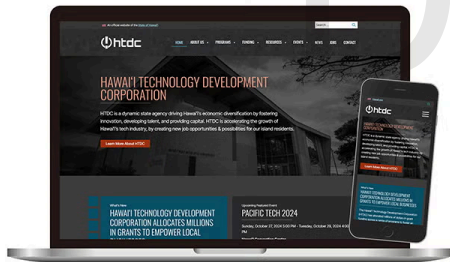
An official website of the State of Hawaii

htdc

HOME ABOUT US PROGRAMS FUNDING RESOURCES EVENTS NEWS JOBS CONTACT

HAWAI'I TECHNOLOGY DEVELOPMENT CORPORATION

HTDC is a dynamic state agency driving Hawaii's economic diversification by fostering innovation, developing talent, and providing capital. HTDC is accelerating the growth of Hawaii's tech industry, by creating new job opportunities & possibilities for our island residents.

Learn More About HTDC

What's New

HAWAI'I TECHNOLOGY DEVELOPMENT CORPORATION ALLOCATES MILLIONS IN GRANTS TO EMPOWER LOCAL

Upcoming Featured Event

PACIFIC TECH 2024

Sunday, October 27, 2024 8:00 AM - Tuesday, October 29, 2024 4:00

htdc

HAWAI'I TECHNOLOGY DEVELOPMENT CORPORATION

Learn More About HTDC

HAWAI'I TECHNOLOGY DEVELOPMENT CORPORATION ALLOCATES MILLIONS IN GRANTS TO EMPOWER LOCAL BUSINESSES